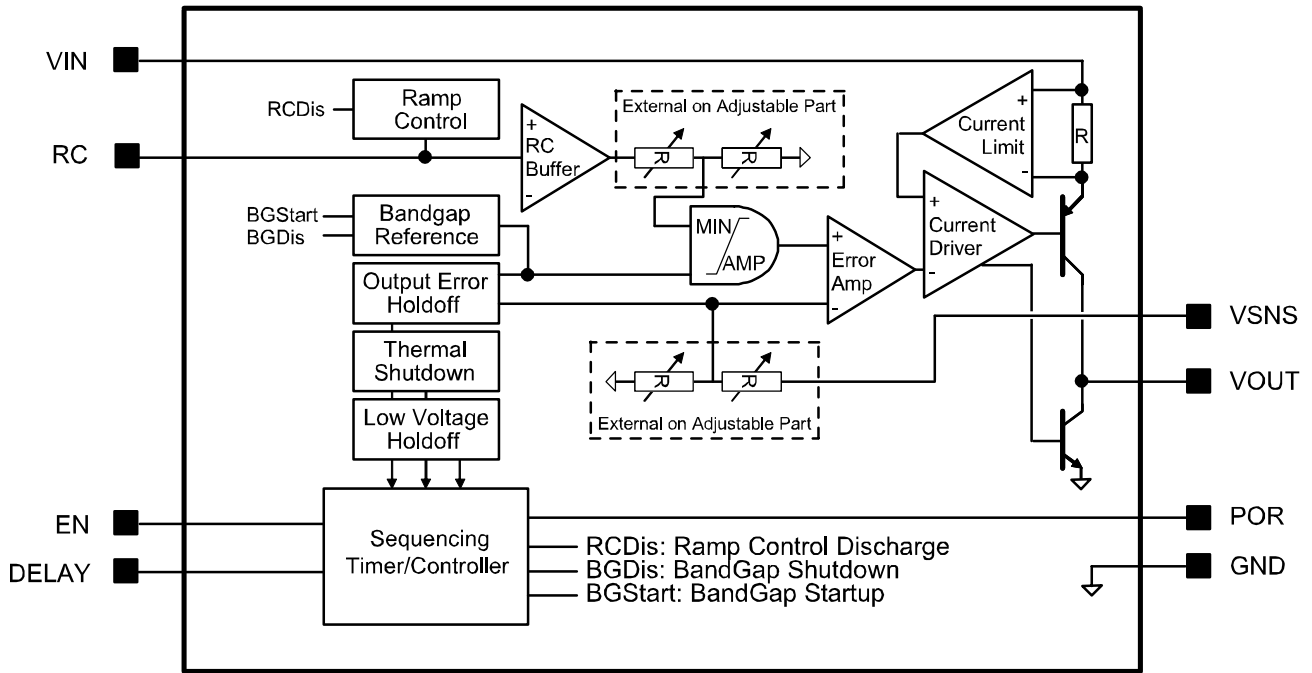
VIN

RCDis

Ramp Control

RC

+ RC Buffer -

External on Adjustable Part

R

R

+ Current Limit -

R

BGStart

BGDis

Bandgap Reference

MIN

AMP

+ Error Amp -

+ Current Driver -

Output Error Holdoff

VSNS

Thermal Shutdown

R

R

VOUT

Low Voltage Holdoff

External on Adjustable Part

EN

Sequencing Timer/Controller

POR

DELAY

RCDis: Ramp Control Discharge

BGDis: BandGap Shutdown

BGStart: BandGap Startup

GND